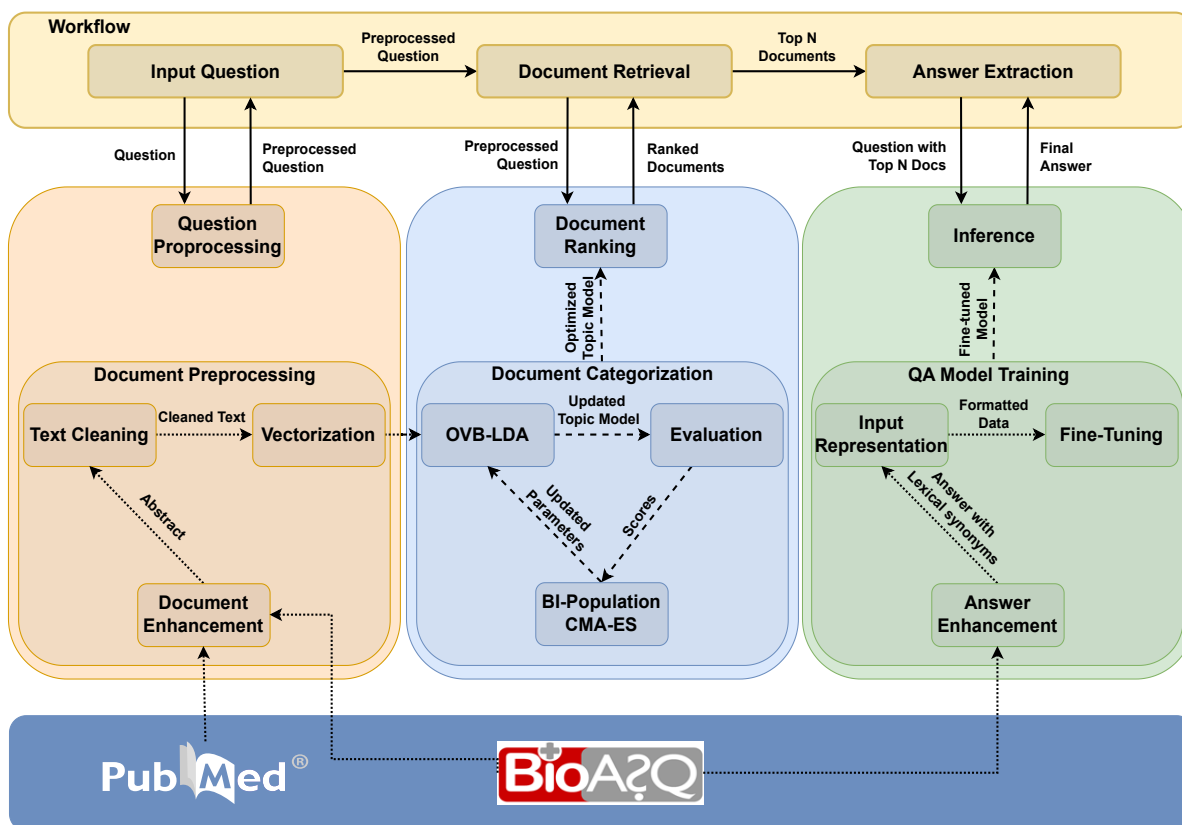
Workflow

Input Question

Preprocessed Question

Document Retrieval

Top N Documents

Answer Extraction

Question

Preprocessed Question

Preprocessed Question

Ranked Documents

Question with Top N Docs

Final Answer

Question Proprocessing

Document Ranking

Inference

Optimized Topic Model

Fine-tuned Model

Document Preprocessing

Document Categorization

QA Model Training

Text Cleaning

Cleaned Text

Vectorization

OVB-LDA

Updated Topic Model

Evaluation

Input Representation

Formatted Data

Fine-Tuning

Abstract

Updated Parameters

Scores

Answer with Lexical synonyms

Document Enhancement

BI-Population CMA-ES

Answer Enhancement

PubMed®

BioASQ